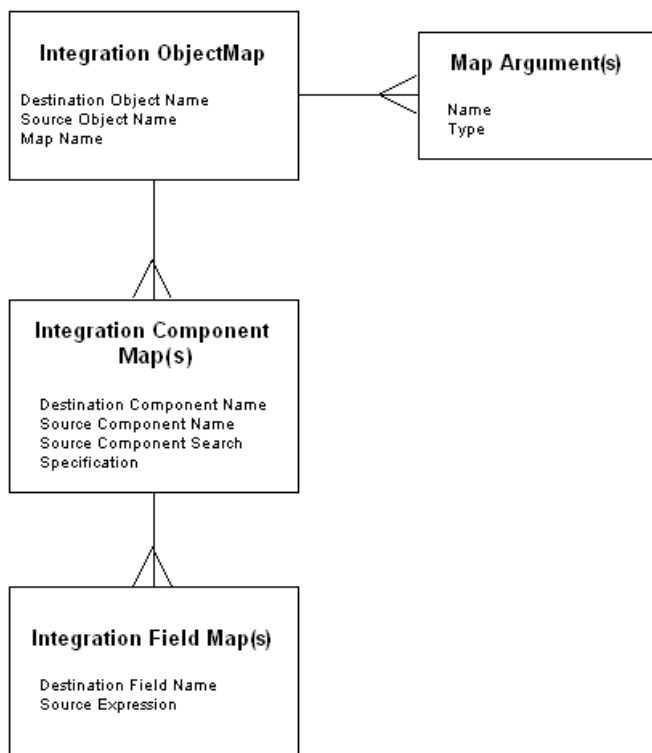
Integration ObjectMap

Destination Object Name
Source Object Name
Map Name

Map Argument(s)

Name
Type

Integration Component Map(s)

Destination Component Name
Source Component Name
Source Component Search Specification

Integration Field Map(s)

Destination Field Name
Source Expression